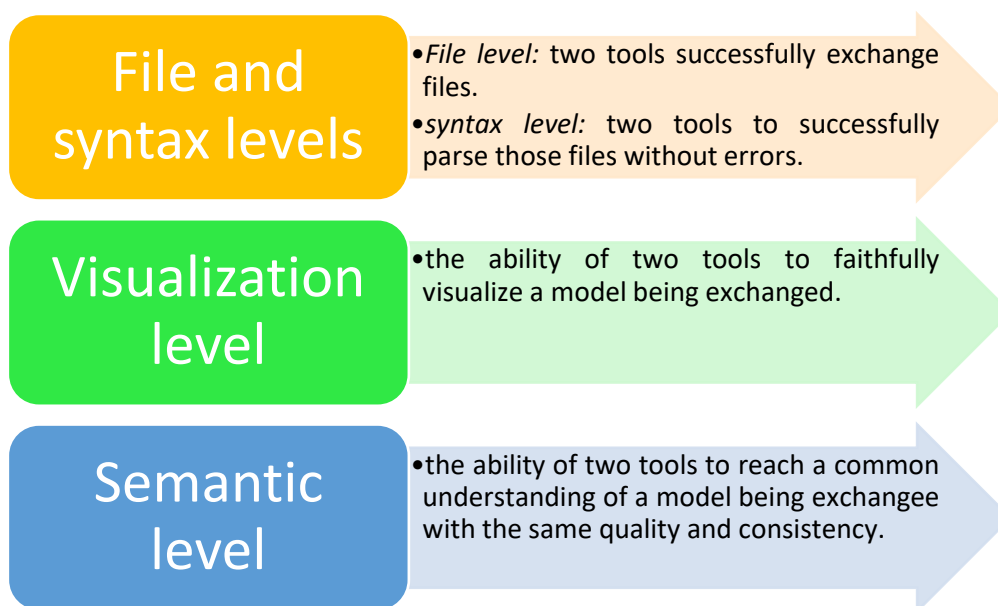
File and syntax levels

•*File level:* two tools successfully exchange files.
•*syntax level:* two tools to successfully parse those files without errors.

Visualization level

•the ability of two tools to faithfully visualize a model being exchanged.

Semantic level

•the ability of two tools to reach a common understanding of a model being exchangee with the same quality and consistency.